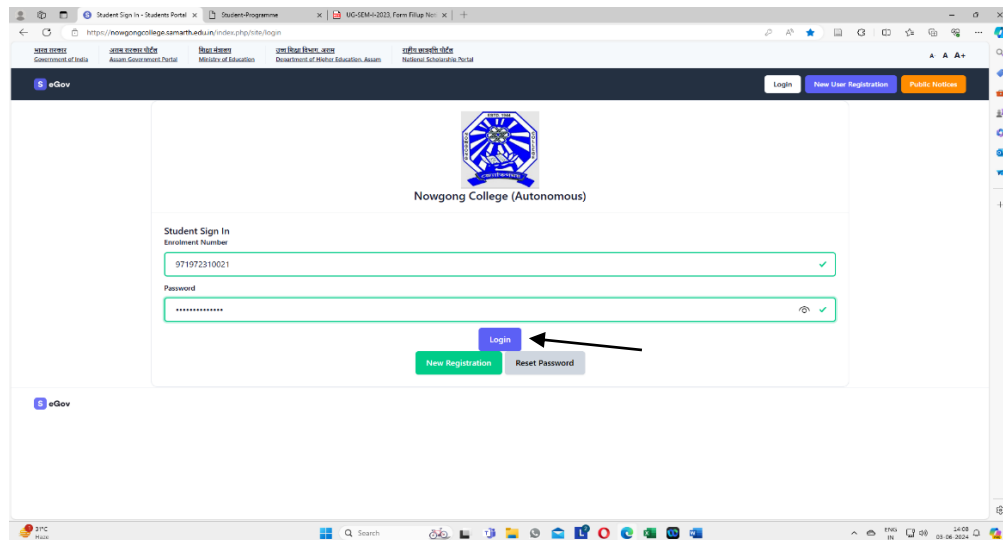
Student Sign In - Students Portal ×
Student-Programme ×
UG-SEM-I-2023, Form Fillup Not ×
https://nowgongcollege.samarth.edu.in/index.php/site/login

भारत सरकार
Government of India
असम सरकार पोर्टल
Assam Government Portal
शिक्षा मंत्रालय
Ministry of Education
उच्च शिक्षा विभाग, असम
Department of Higher Education, Assam
राष्ट्रीय छात्रवृत्ति पोर्टल
National Scholarship Portal
A A A+

eGov
Login
New User Registration
Public Notices

Nowgong College (Autonomous)

Student Sign In
Enrolment Number
971972310021
Password
••••••••••••••
Login
New Registration
Reset Password

eGov

31°C
Haze
Search
ENG
IN
14:08
03-06-2024